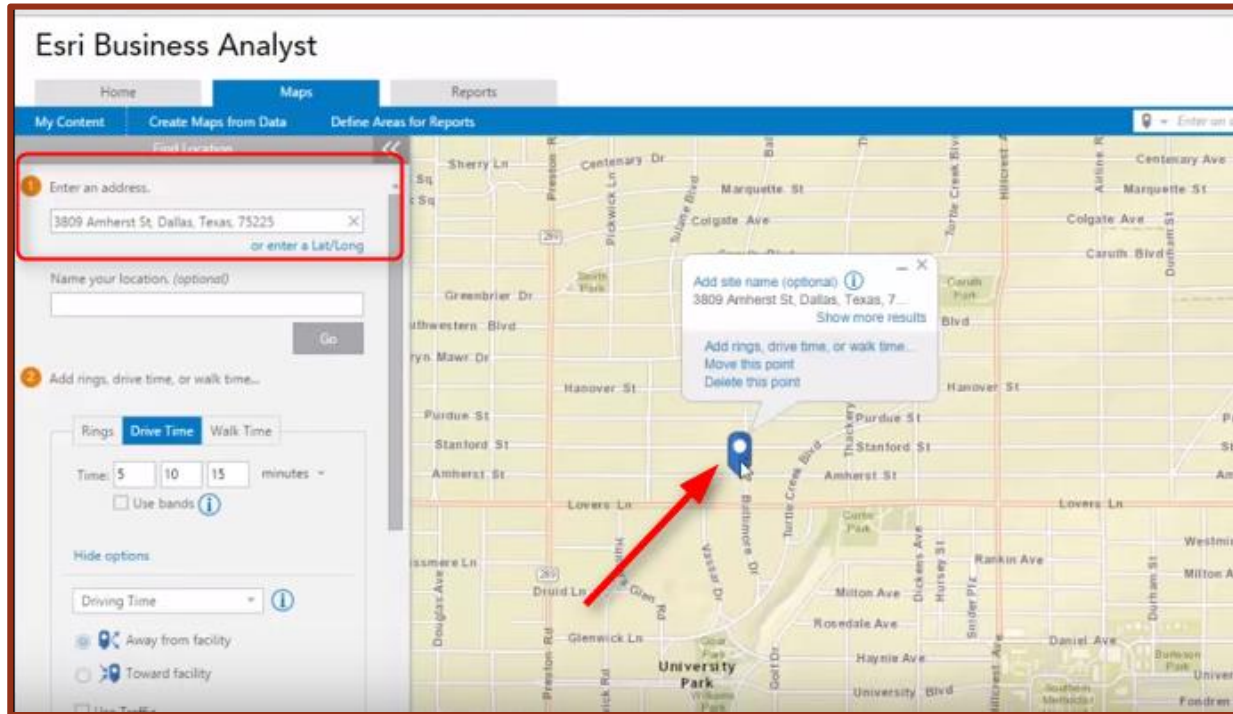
Esri Business Analyst

Home
Maps
Reports

My Content
Create Maps from Data
Define Areas for Reports

Enter an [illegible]

Find Location

1 Enter an address.

3809 Amherst St, Dallas, Texas, 75225

or enter a Lat/Long

Name your location. (optional)

Go

2 Add rings, drive time, or walk time...

Rings
Drive Time
Walk Time

Time: 5 10 15 minutes

Use bands

Hide options

Driving Time

Away from facility

Toward facility

Add site name (optional)
3809 Amherst St, Dallas, Texas, 7...
Show more results

Add rings, drive time, or walk time...
Move this point
Delete this point

Sherry Ln
Centenary Dr
Centenary Ave
Marquette St
Marquette St
Colgate Ave
Colgate Ave
Caruth Blvd
Greenbrier Dr
Southwestern Blvd
Blvd
Bryn Mawr Dr
Hanover St
Hanover St
Purdue St
Purdue St
Stanford St
Stanford St
Amherst St
Amherst St
Lovers Ln
Lovers Ln
Rankin Ave
Milton Ave
Milton Ave
Rosedale Ave
Daniel Ave
Haynie Ave
University Blvd
University Park
Druid Ln
Glenwick Ln
Westminster
Fondren
Preston Rd
Pickwick Ln
Douglas Ave
Vassar Dr
Biltmore Dr
Turtle Creek Blvd
Thackery
Dickens Ave
Hursey St
Snider Plz
Hillcrest Rd
Airline Rd
Durham St
Golf Dr
Smith Park
Caruth Park
Curtis Park
Goar Park
Williams Park
Burleson Park
Southern Methodist
Univer
289